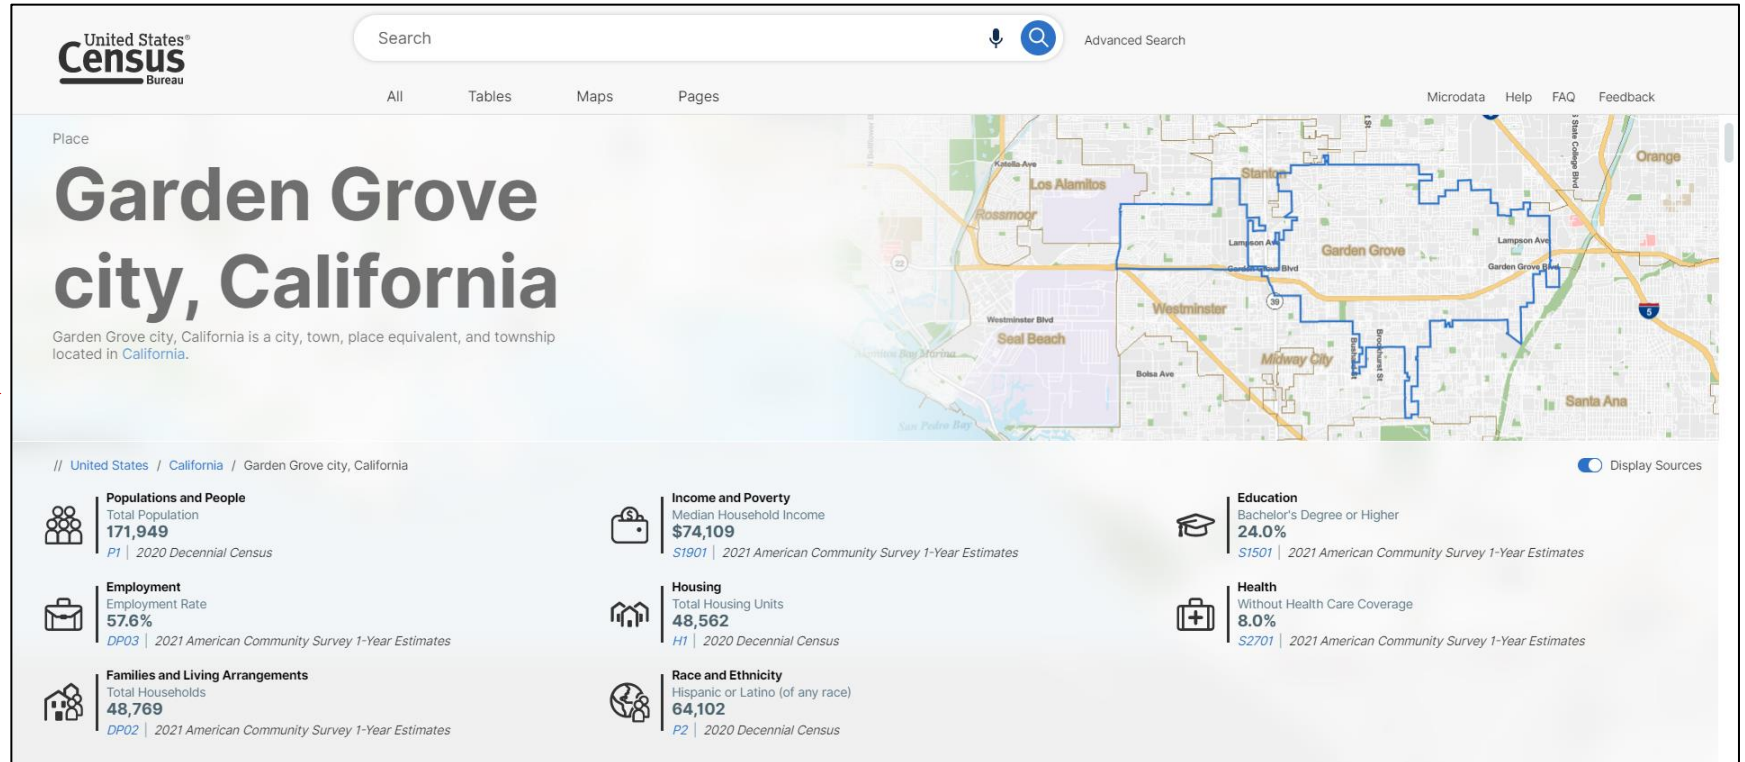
United States® Census Bureau

Search

Advanced Search

All Tables Maps Pages

Microdata Help FAQ Feedback

Place

Garden Grove city, California

Garden Grove city, California is a city, town, place equivalent, and township located in California.

Katella Ave
Los Alamitos
Rossmoor
Stanton
Orange
Lampson Ave
Garden Grove
Lampson Ave
Garden Grove Blvd
Garden Grove Blvd
22
39
5
Westminster
Westminster Blvd
Seal Beach
Midway City
Bolsa Ave
Santa Ana
Brookhurst St
Bushard St
State College Blvd
San Pedro Bay

// United States / California / Garden Grove city, California

Display Sources

Populations and People
Total Population
171,949
P1 | 2020 Decennial Census

Income and Poverty
Median Household Income
$74,109
S1901 | 2021 American Community Survey 1-Year Estimates

Education
Bachelor's Degree or Higher
24.0%
S1501 | 2021 American Community Survey 1-Year Estimates

Employment
Employment Rate
57.6%
DP03 | 2021 American Community Survey 1-Year Estimates

Housing
Total Housing Units
48,562
H1 | 2020 Decennial Census

Health
Without Health Care Coverage
8.0%
S2701 | 2021 American Community Survey 1-Year Estimates

Families and Living Arrangements
Total Households
48,769
DP02 | 2021 American Community Survey 1-Year Estimates

Race and Ethnicity
Hispanic or Latino (of any race)
64,102
P2 | 2020 Decennial Census